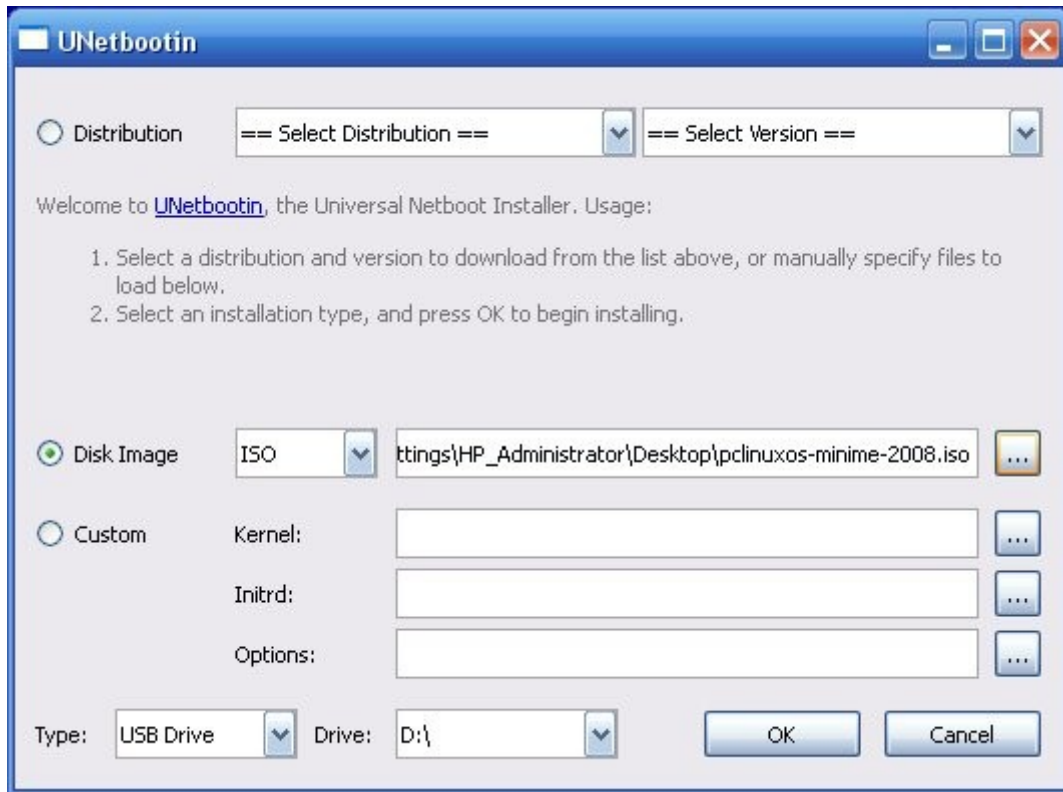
UNetbootin

Distribution == Select Distribution == == Select Version ==

Welcome to UNetbootin, the Universal Netboot Installer. Usage:

1. Select a distribution and version to download from the list above, or manually specify files to load below.
2. Select an installation type, and press OK to begin installing.

Disk Image ISO ttings\HP_Administrator\Desktop\pclinuxos-minime-2008.iso ...

Custom Kernel: ...

Initrd: ...

Options: ...

Type: USB Drive Drive: D:\ OK Cancel